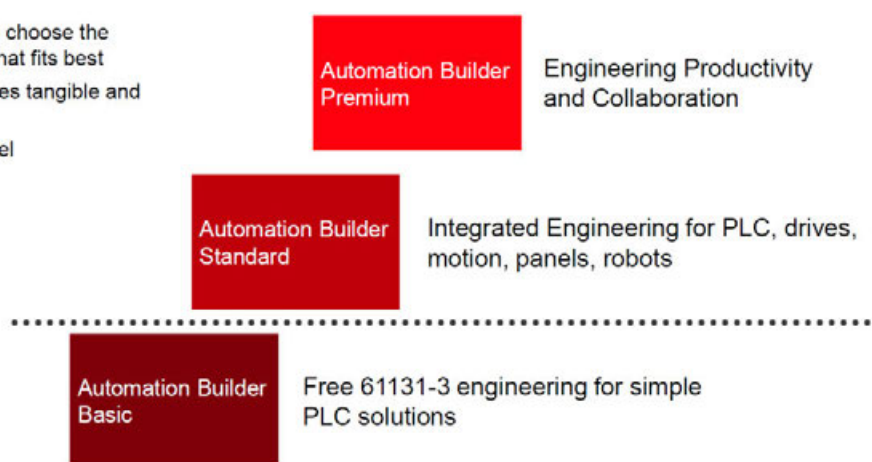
choose the
hat fits best
es tangible and

el

Automation Builder Premium

Engineering Productivity and Collaboration

Automation Builder Standard

Integrated Engineering for PLC, drives, motion, panels, robots

Automation Builder Basic

Free 61131-3 engineering for simple PLC solutions